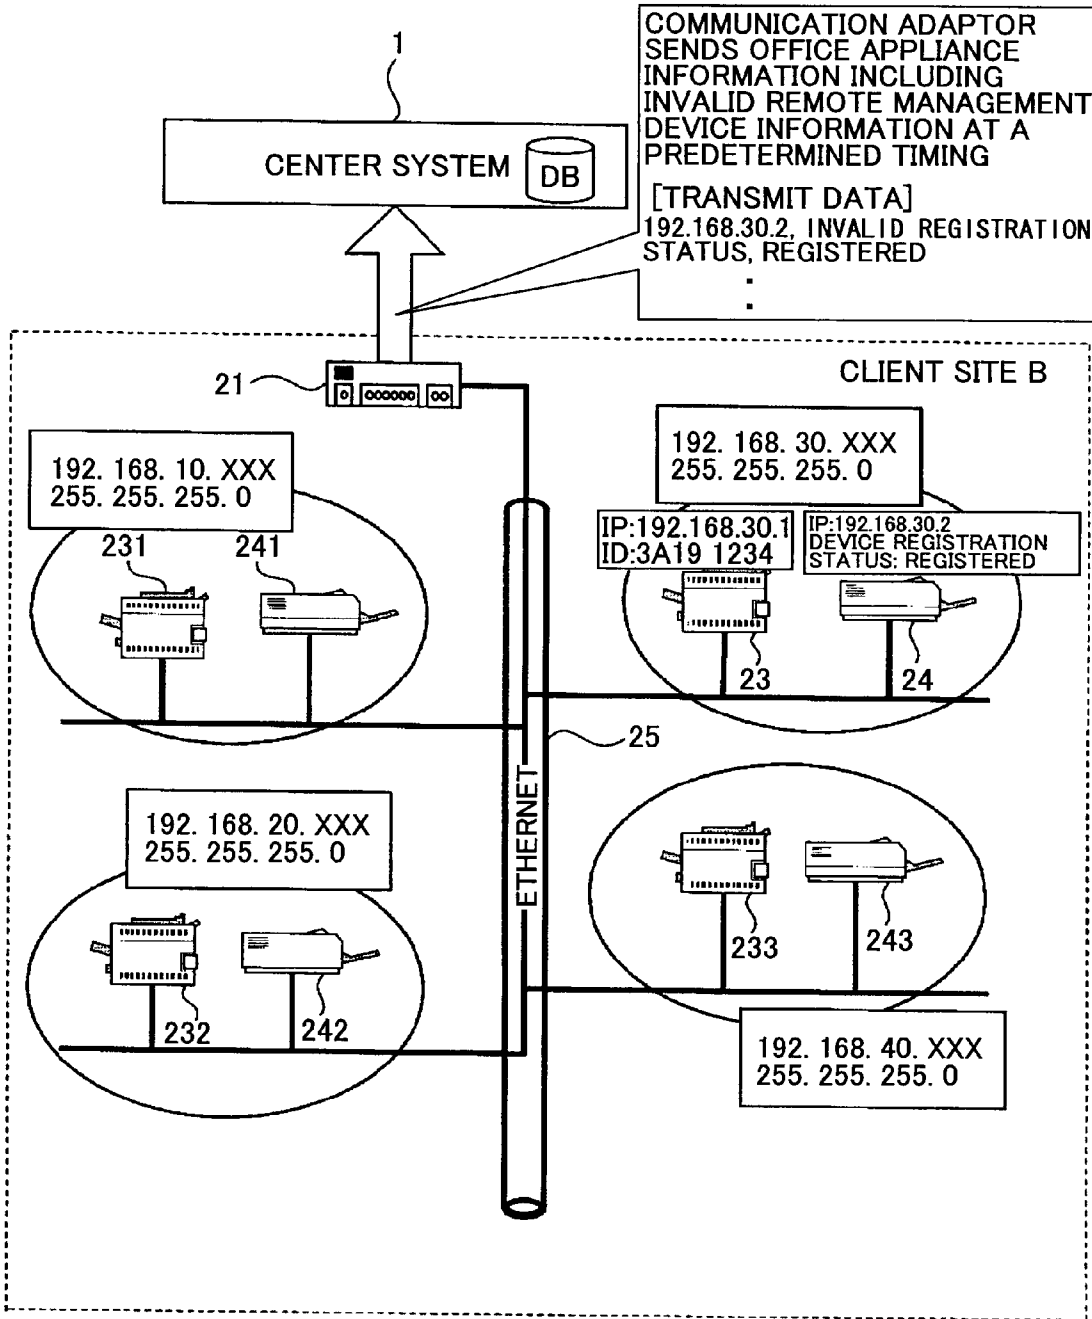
1

CENTER SYSTEM DB

COMMUNICATION ADAPTOR SENDS OFFICE APPLIANCE INFORMATION INCLUDING INVALID REMOTE MANAGEMENT DEVICE INFORMATION AT A PREDETERMINED TIMING

[TRANSMIT DATA]
192.168.30.2, INVALID REGISTRATION STATUS, REGISTERED
:

CLIENT SITE B

21

192. 168. 10. XXX
255. 255. 255. 0

231 241

192. 168. 30. XXX
255. 255. 255. 0

IP:192.168.30.1
ID:3A19 1234

IP:192.168.30.2
DEVICE REGISTRATION STATUS: REGISTERED

23 24

25

ETHERNET

192. 168. 20. XXX
255. 255. 255. 0

232 242

233 243

192. 168. 40. XXX
255. 255. 255. 0